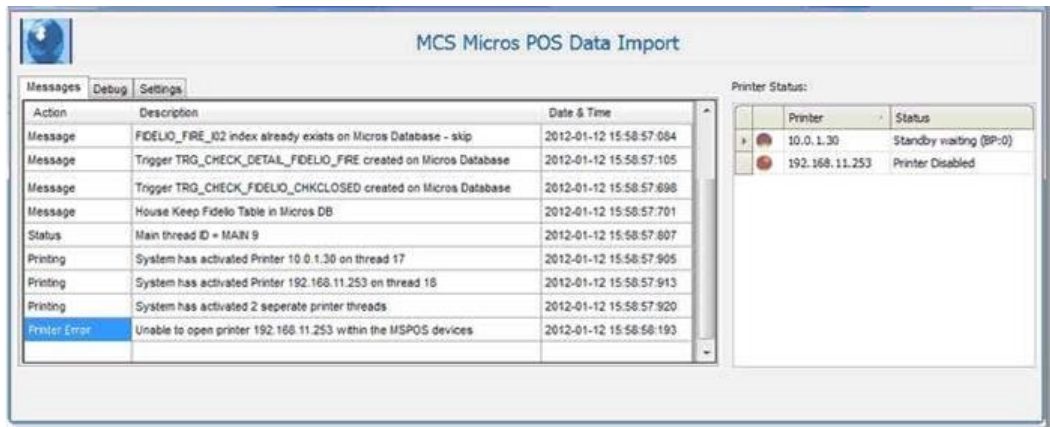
MCS Micros POS Data Import

Messages | Debug | Settings

| Action | Description | Date & Time |
|---|---|---|
| Message | FIDELIO_FIRE_I02 index already exists on Micros Database - skip | 2012-01-12 15:58:57:084 |
| Message | Trigger TRG_CHECK_DETAIL_FIDELIO_FIRE created on Micros Database | 2012-01-12 15:58:57:105 |
| Message | Trigger TRG_CHECK_FIDELIO_CHKCLOSED created on Micros Database | 2012-01-12 15:58:57:698 |
| Message | House Keep Fidelio Table in Micros DB | 2012-01-12 15:58:57:701 |
| Status | Main thread ID = MAIN 9 | 2012-01-12 15:58:57:807 |
| Printing | System has activated Printer 10.0.1.30 on thread 17 | 2012-01-12 15:58:57:905 |
| Printing | System has activated Printer 192.168.11.253 on thread 18 | 2012-01-12 15:58:57:913 |
| Printing | System has activated 2 seperate printer threads | 2012-01-12 15:58:57:920 |
| Printer Error | Unable to open printer 192.168.11.253 within the MSPOS devices | 2012-01-12 15:58:58:193 |

Printer Status:

| Printer | Status |
|---|---|
| 10.0.1.30 | Standby waiting (BP:0) |
| 192.168.11.253 | Printer Disabled |